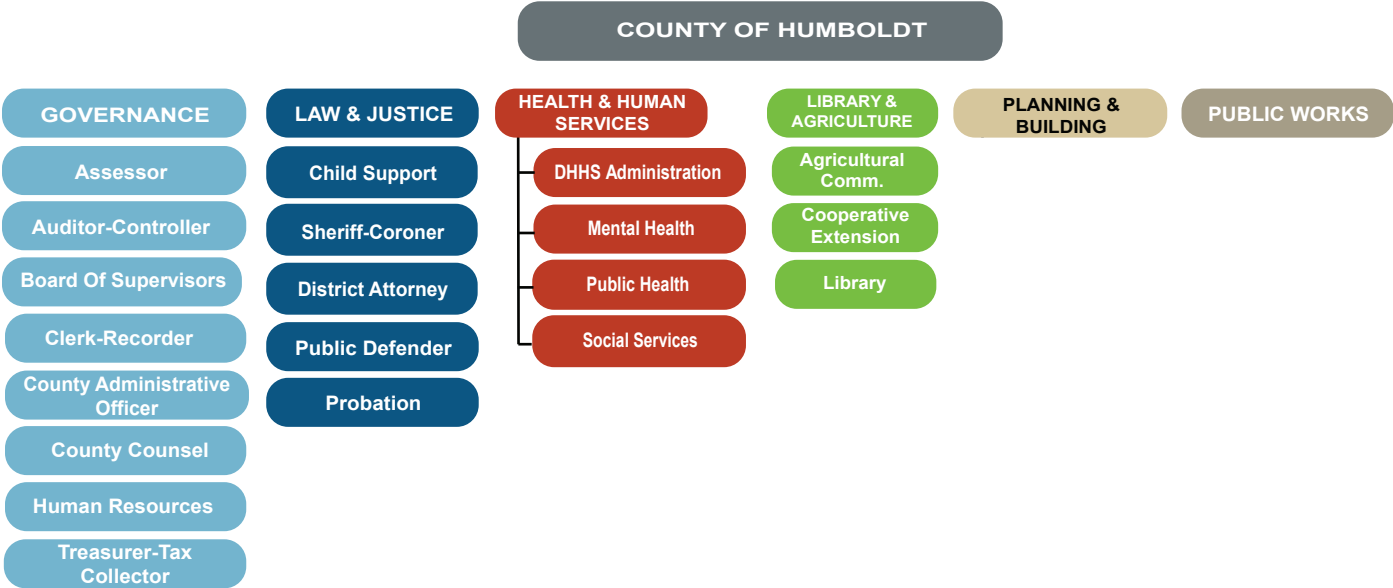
COUNTY OF HUMBOLDT

GOVERNANCE

Assessor

Auditor-Controller

Board Of Supervisors

Clerk-Recorder

County Administrative Officer

County Counsel

Human Resources

Treasurer-Tax Collector

LAW & JUSTICE

Child Support

Sheriff-Coroner

District Attorney

Public Defender

Probation

HEALTH & HUMAN SERVICES

DHHS Administration

Mental Health

Public Health

Social Services

LIBRARY & AGRICULTURE

Agricultural Comm.

Cooperative Extension

Library

PLANNING & BUILDING

PUBLIC WORKS